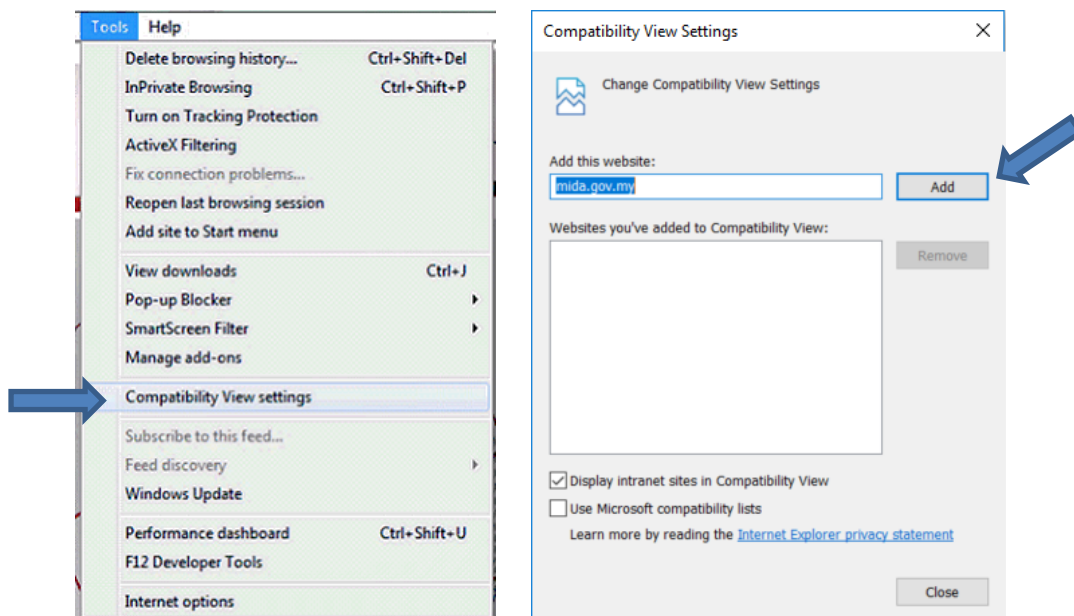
Tools Help

Delete browsing history... Ctrl+Shift+Del
InPrivate Browsing Ctrl+Shift+P
Turn on Tracking Protection
ActiveX Filtering
Fix connection problems...
Reopen last browsing session
Add site to Start menu

View downloads Ctrl+J
Pop-up Blocker
SmartScreen Filter
Manage add-ons

Compatibility View settings

Subscribe to this feed...
Feed discovery
Windows Update

Performance dashboard Ctrl+Shift+U
F12 Developer Tools

Internet options

Compatibility View Settings

Change Compatibility View Settings

Add this website:
mida.gov.my
Add

Websites you've added to Compatibility View:
Remove

Display intranet sites in Compatibility View
Use Microsoft compatibility lists
Learn more by reading the Internet Explorer privacy statement

Close